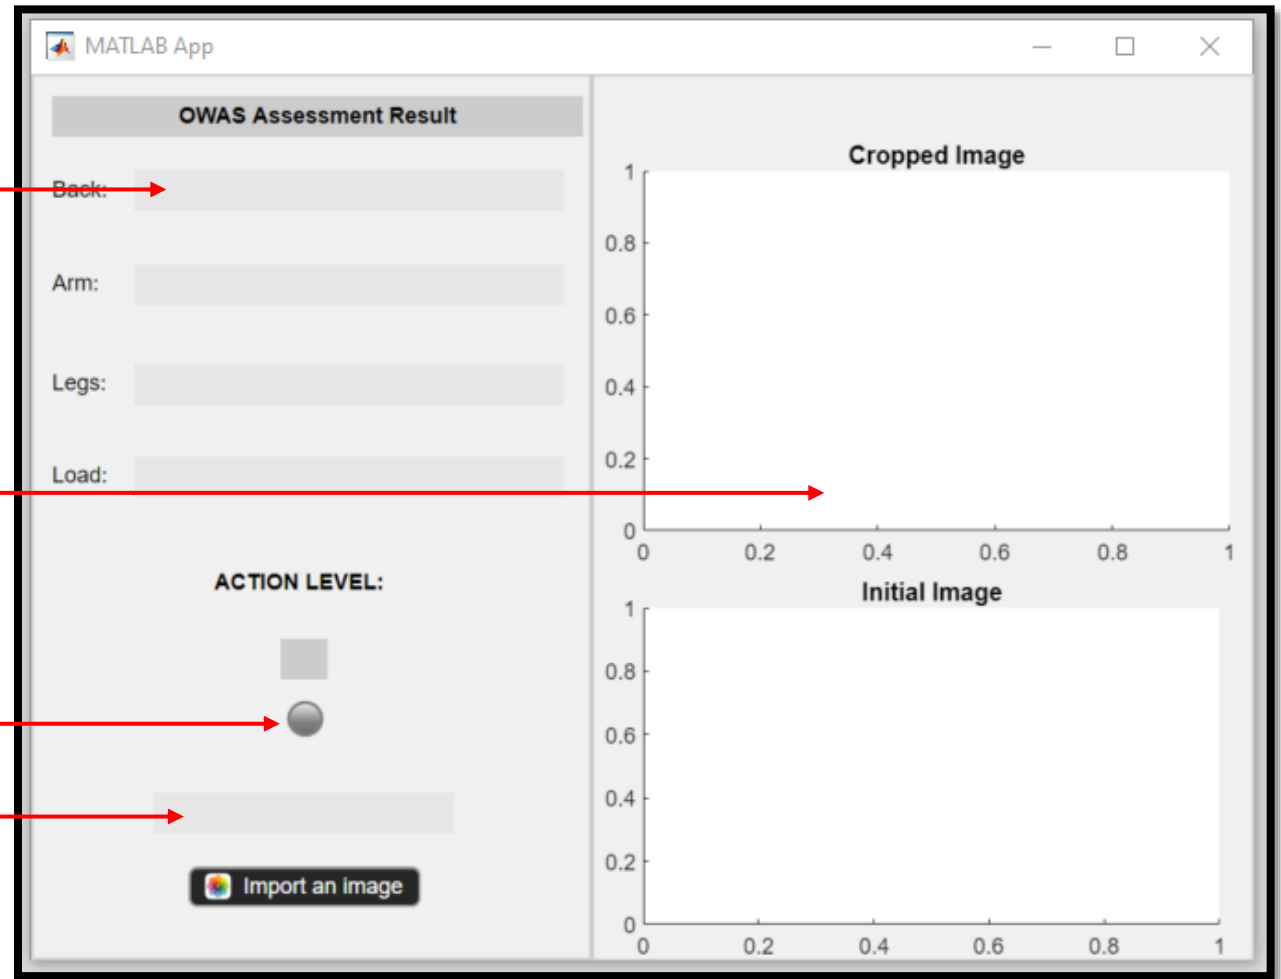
MATLAB App

OWAS Assessment Result

Back:

Arm:

Legs:

Load:

ACTION LEVEL:

Import an image

Cropped Image

1
0.8
0.6
0.4
0.2
0
0 0.2 0.4 0.6 0.8 1

Initial Image

1
0.8
0.6
0.4
0.2
0
0 0.2 0.4 0.6 0.8 1